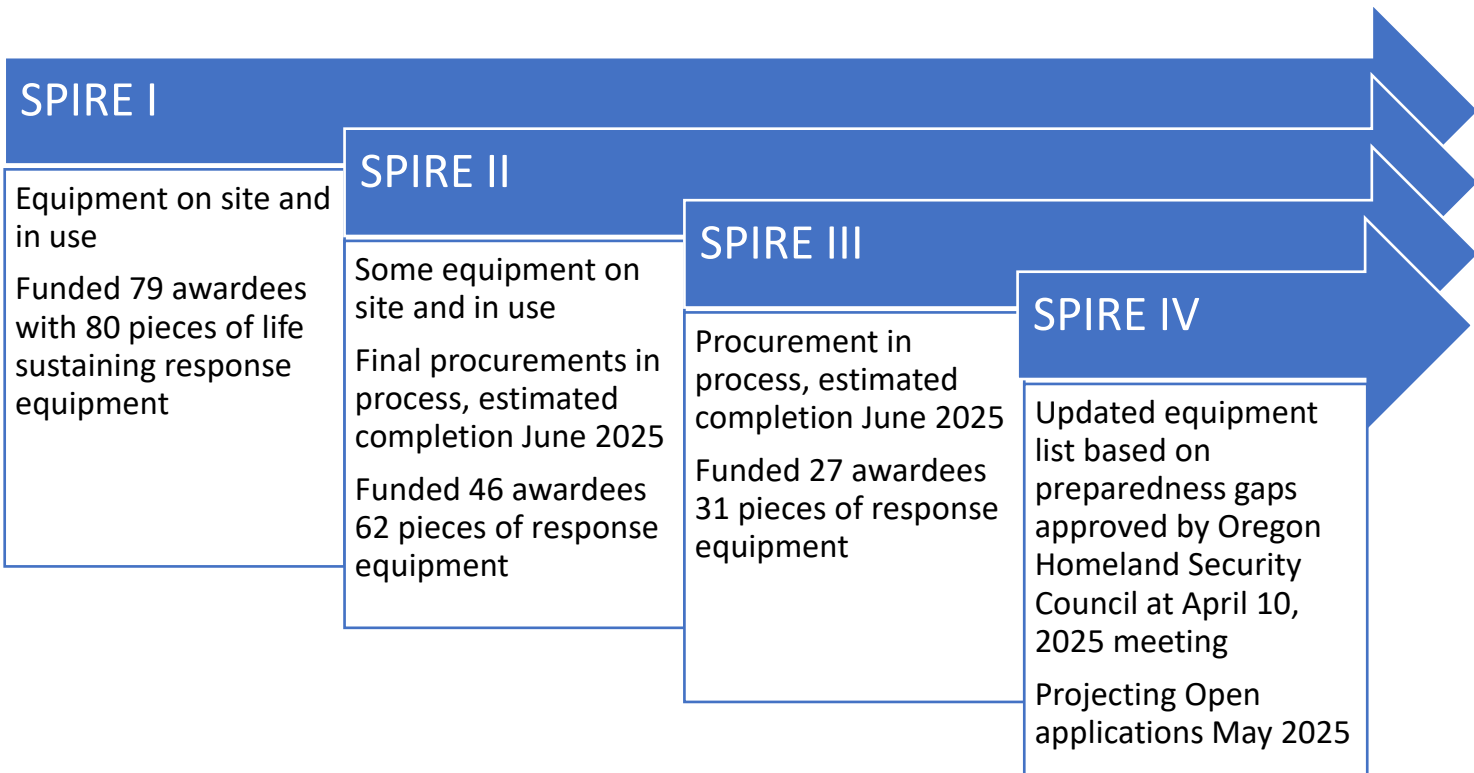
SPIRE I

Equipment on site and in use

Funded 79 awardees with 80 pieces of life sustaining response equipment

SPIRE II

Some equipment on site and in use

Final procurements in process, estimated completion June 2025

Funded 46 awardees 62 pieces of response equipment

SPIRE III

Procurement in process, estimated completion June 2025

Funded 27 awardees 31 pieces of response equipment

SPIRE IV

Updated equipment list based on preparedness gaps approved by Oregon Homeland Security Council at April 10, 2025 meeting

Projecting Open applications May 2025